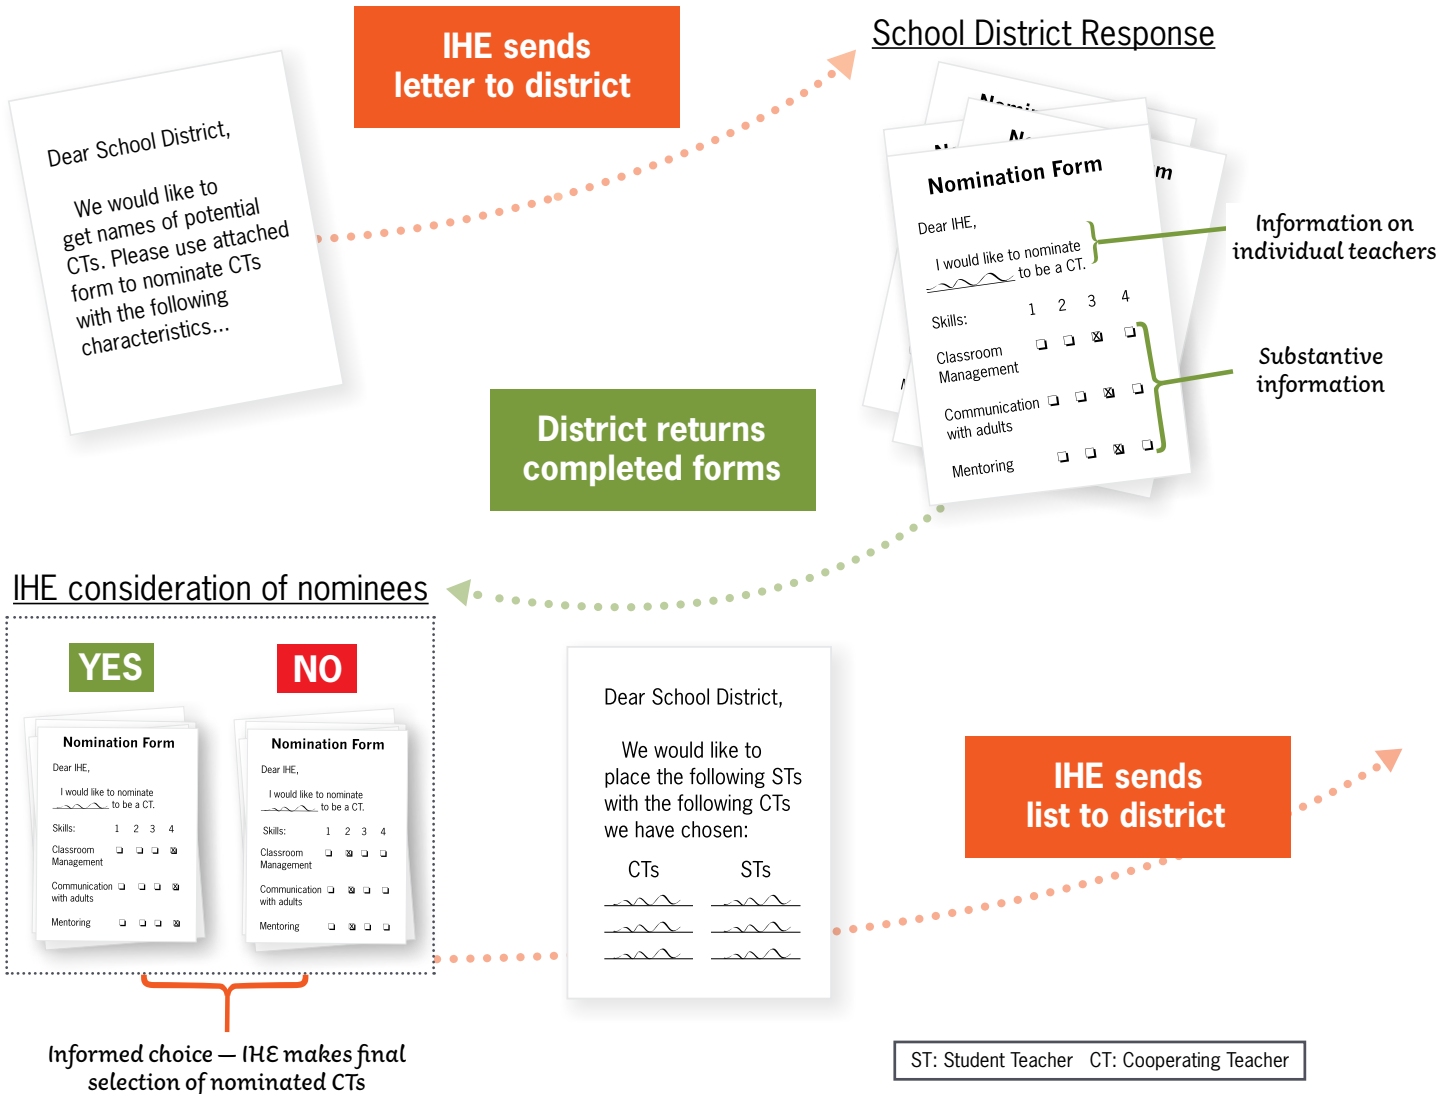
IHE sends letter to district

Dear School District,

We would like to get names of potential CTs. Please use attached form to nominate CTs with the following characteristics...

School District Response

Nomination Form

Dear IHE,

I would like to nominate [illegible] to be a CT.

Skills: 1 2 3 4

Classroom Management

Communication with adults

Mentoring

Information on individual teachers

Substantive information

District returns completed forms

IHE consideration of nominees

YES

NO

Nomination Form

Dear IHE,

I would like to nominate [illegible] to be a CT.

Skills: 1 2 3 4

Classroom Management

Communication with adults

Mentoring

Nomination Form

Dear IHE,

I would like to nominate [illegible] to be a CT.

Skills: 1 2 3 4

Classroom Management

Communication with adults

Mentoring

Dear School District,

We would like to place the following STs with the following CTs we have chosen:

CTs STs

IHE sends list to district

Informed choice — IHE makes final selection of nominated CTs

ST: Student Teacher CT: Cooperating Teacher